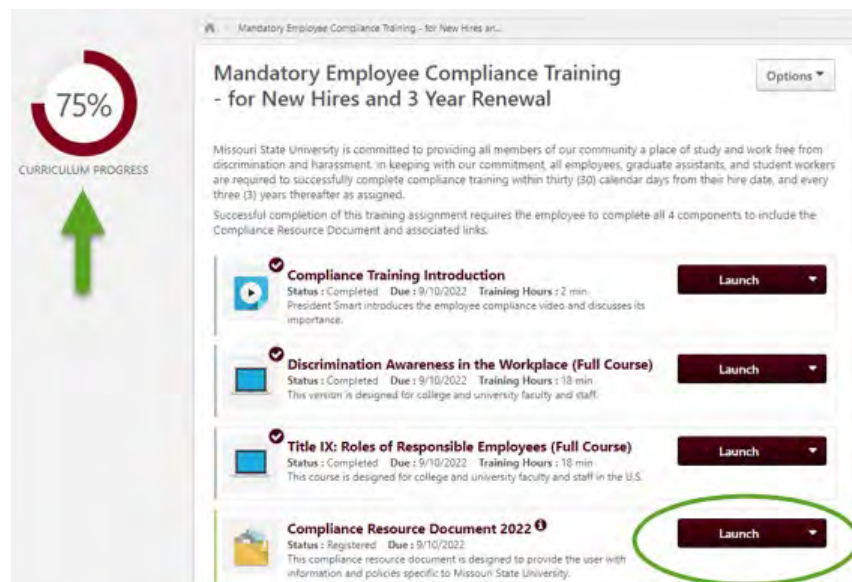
Mandatory Employee Compliance Training - for New Hires an...

75%

CURRICULUM PROGRESS

Mandatory Employee Compliance Training - for New Hires and 3 Year Renewal

Options

Missouri State University is committed to providing all members of our community a place of study and work free from discrimination and harassment. In keeping with our commitment, all employees, graduate assistants, and student workers are required to successfully complete compliance training within thirty (30) calendar days from their hire date, and every three (3) years thereafter as assigned.

Successful completion of this training assignment requires the employee to complete all 4 components to include the Compliance Resource Document and associated links.

Compliance Training Introduction
Status : Completed Due : 9/10/2022 Training Hours : 2 min
President Smart introduces the employee compliance video and discusses its importance.

Launch

Discrimination Awareness in the Workplace (Full Course)
Status : Completed Due : 9/10/2022 Training Hours : 18 min
This version is designed for college and university faculty and staff.

Launch

Title IX: Roles of Responsible Employees (Full Course)
Status : Completed Due : 9/10/2022 Training Hours : 18 min
This course is designed for college and university faculty and staff in the U.S.

Launch

Compliance Resource Document 2022
Status : Registered Due : 9/10/2022
This compliance resource document is designed to provide the user with information and policies specific to Missouri State University.

Launch